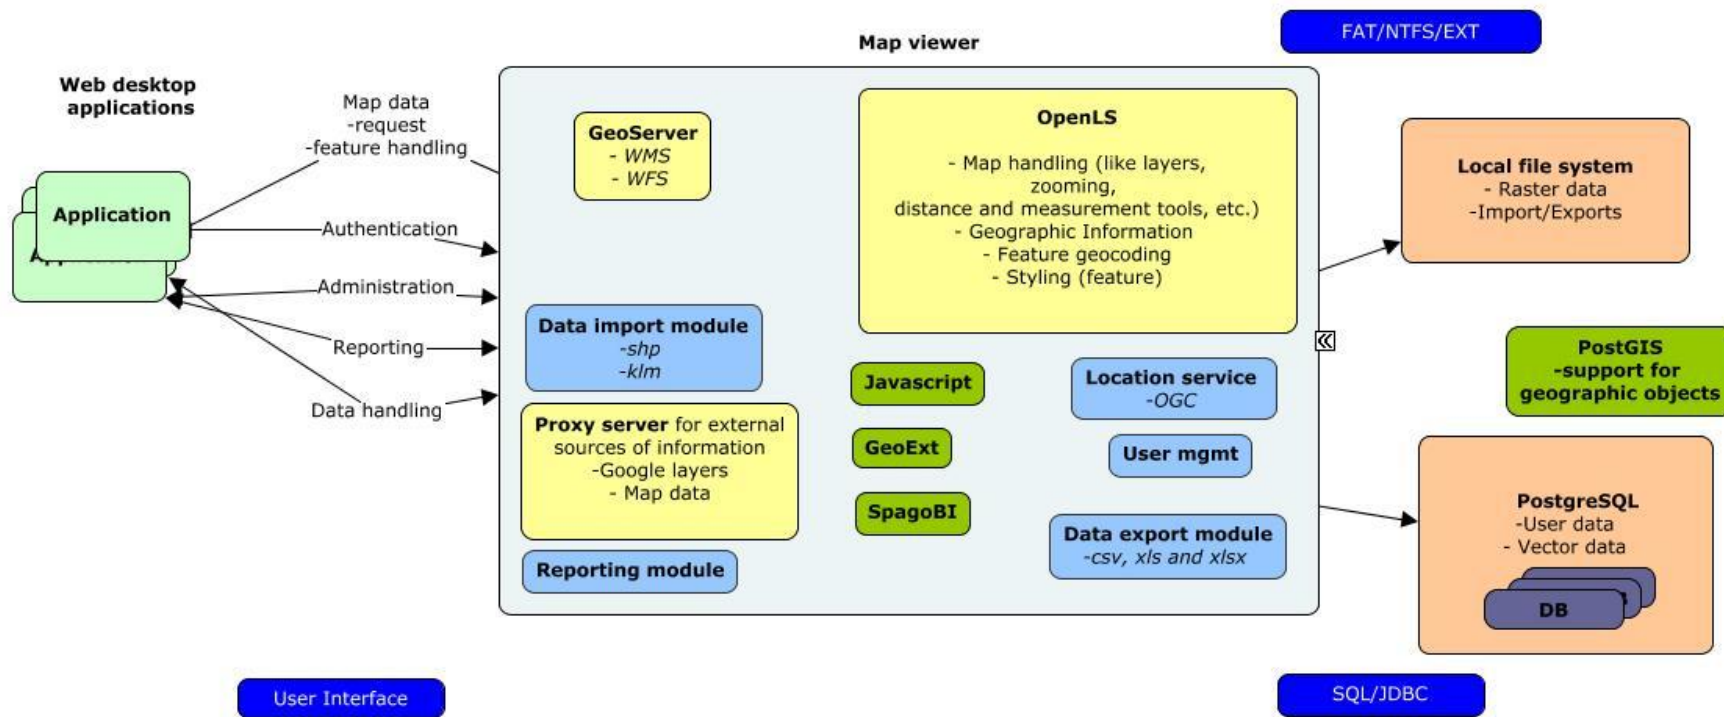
Web desktop applications

Application

Map data -request -feature handling

Authentication

Administration

Reporting

Data handling

Map viewer

GeoServer
- WMS
- WFS

OpenLS

- Map handling (like layers, zooming, distance and measurement tools, etc.)
- Geographic Information
- Feature geocoding
- Styling (feature)

Data import module
-shp
-klm

Proxy server for external sources of information
-Google layers
- Map data

Reporting module

Javascript

GeoExt

SpagoBI

Location service
-OGC

User mgmt

Data export module
-csv, xls and xlsx

FAT/NTFS/EXT

Local file system
- Raster data
-Import/Exports

PostGIS
-support for geographic objects

PostgreSQL
-User data
- Vector data

DB

User Interface

SQL/JDBC